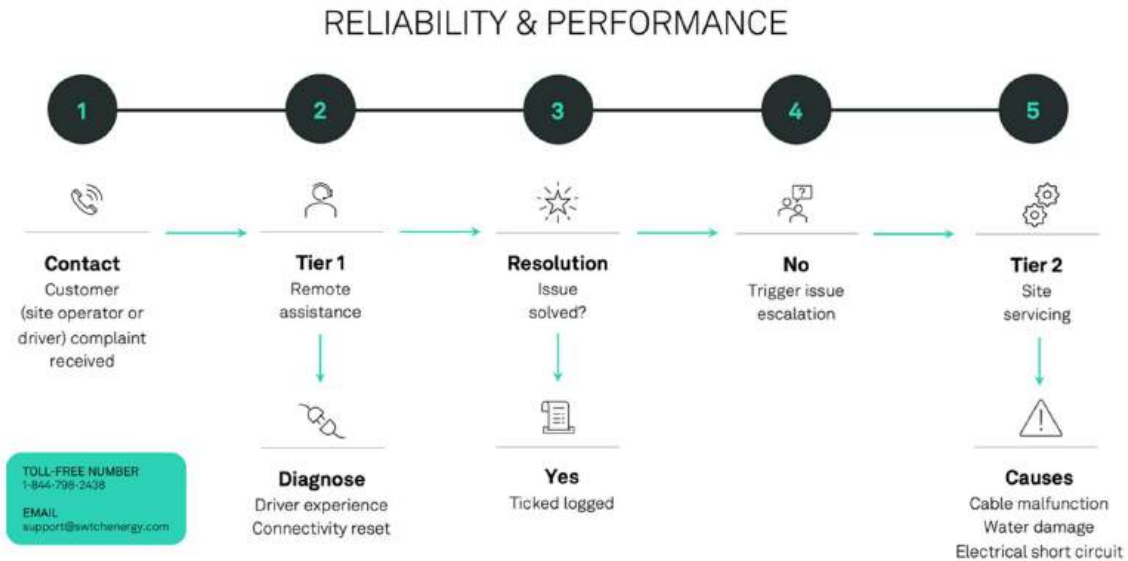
RELIABILITY & PERFORMANCE

1

2

3

4

5

Contact
Customer (site operator or driver) complaint received

Tier 1
Remote assistance

Resolution
Issue solved?

No
Trigger issue escalation

Tier 2
Site servicing

Diagnose
Driver experience
Connectivity reset

Yes
Ticked logged

Causes
Cable malfunction
Water damage
Electrical short circuit

TOLL-FREE NUMBER
1-844-798-2438

EMAIL
support@swtchenergy.com